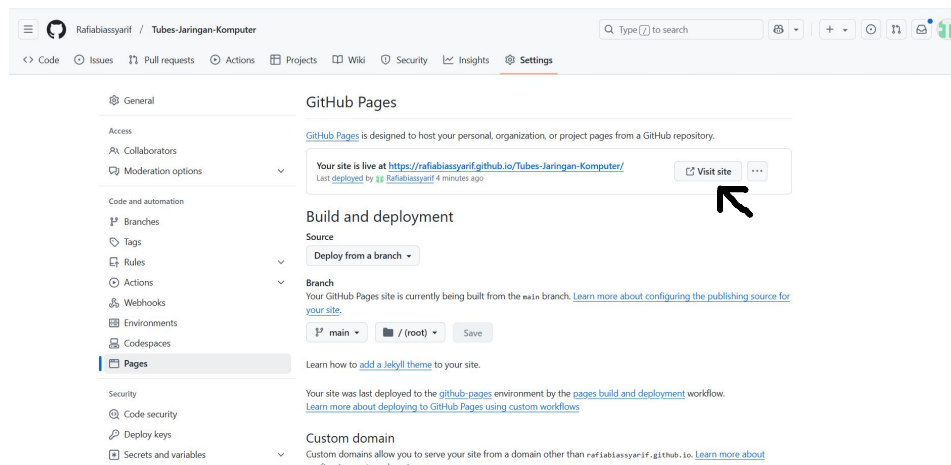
Rafiabiassyarif / Tubes-Jaringan-Komputer

Type / to search

Code Issues Pull requests Actions Projects Wiki Security Insights Settings

General

Access

Collaborators

Moderation options

Code and automation

Branches

Tags

Rules

Actions

Webhooks

Environments

Codespaces

Pages

Security

Code security

Deploy keys

Secrets and variables

GitHub Pages

GitHub Pages is designed to host your personal, organization, or project pages from a GitHub repository.

Your site is live at https://rafiabiassyarif.github.io/Tubes-Jaringan-Komputer/

Last deployed by Rafiabiassyarif 4 minutes ago

Visit site

Build and deployment

Source

Deploy from a branch

Branch

Your GitHub Pages site is currently being built from the main branch. Learn more about configuring the publishing source for your site.

main / (root) Save

Learn how to add a Jekyll theme to your site.

Your site was last deployed to the github-pages environment by the pages build and deployment workflow.

Learn more about deploying to GitHub Pages using custom workflows

Custom domain

Custom domains allow you to serve your site from a domain other than rafiabiassyarif.github.io. Learn more about